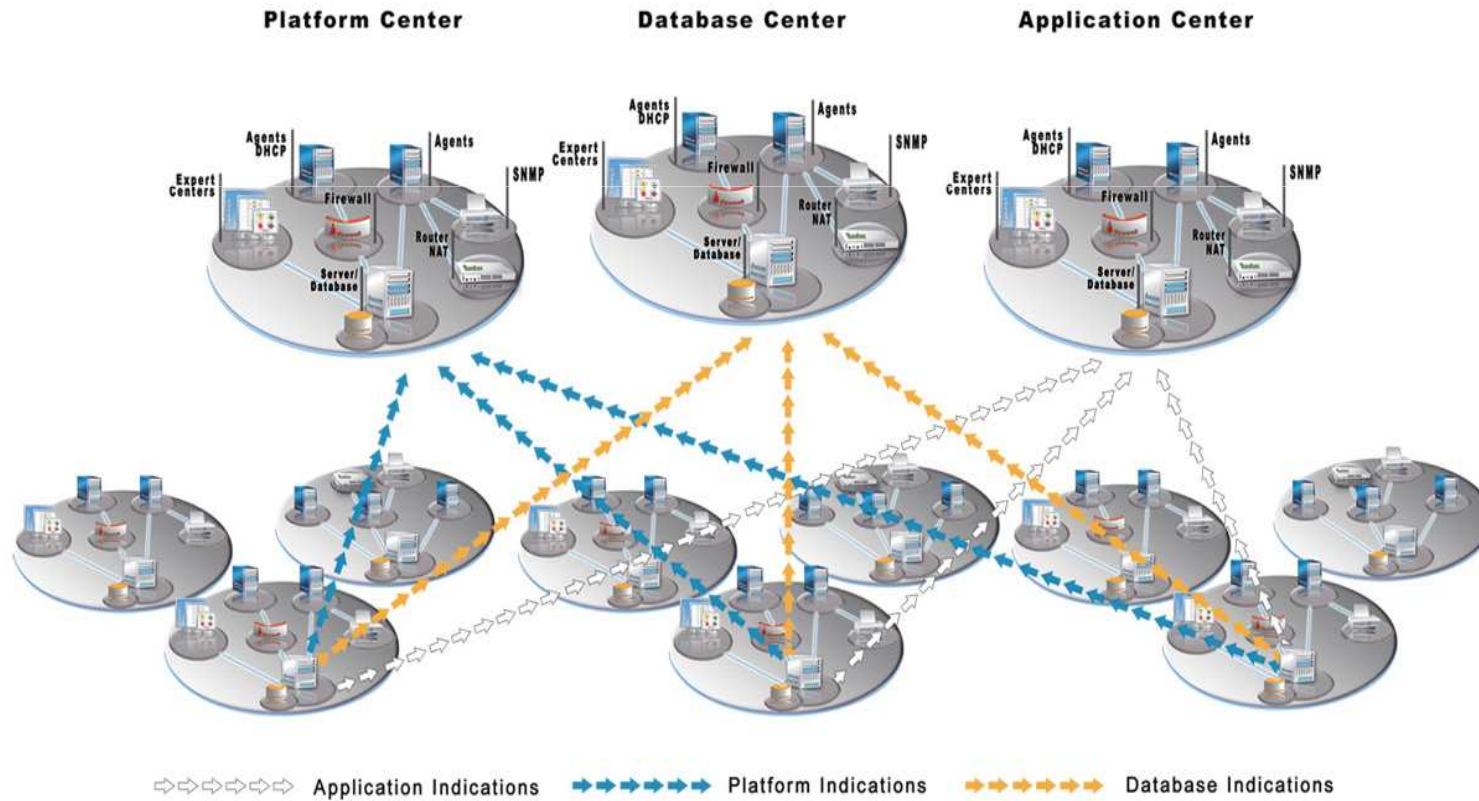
Platform Center

Database Center

Application Center

Expert Centers

Agents DHCP

Agents

SNMP

Firewall

Router NAT

Server/ Database

Expert Centers

Agents DHCP

Agents

SNMP

Firewall

Router NAT

Server/ Database

Expert Centers

Agents DHCP

Agents

SNMP

Firewall

Router NAT

Server/ Database

Application Indications

Platform Indications

Database Indications